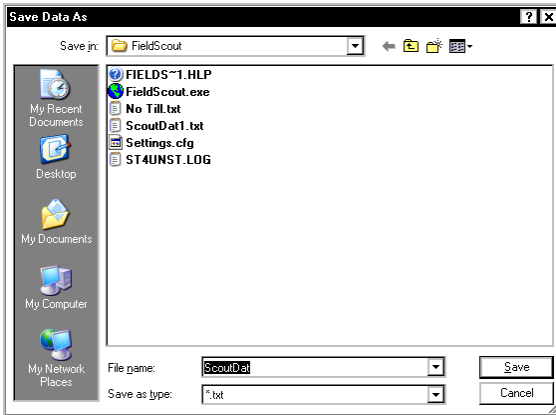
Save Data As

?
X

Save in: FieldScout

My Recent Documents

Desktop

My Documents

My Computer

My Network Places

FIELDS~1.HLP
FieldScout.exe
No Till.txt
ScoutDat1.txt
Settings.cfg
ST4UNST.LOG

File name: ScoutDat

Save as type: *.txt

Save

Cancel